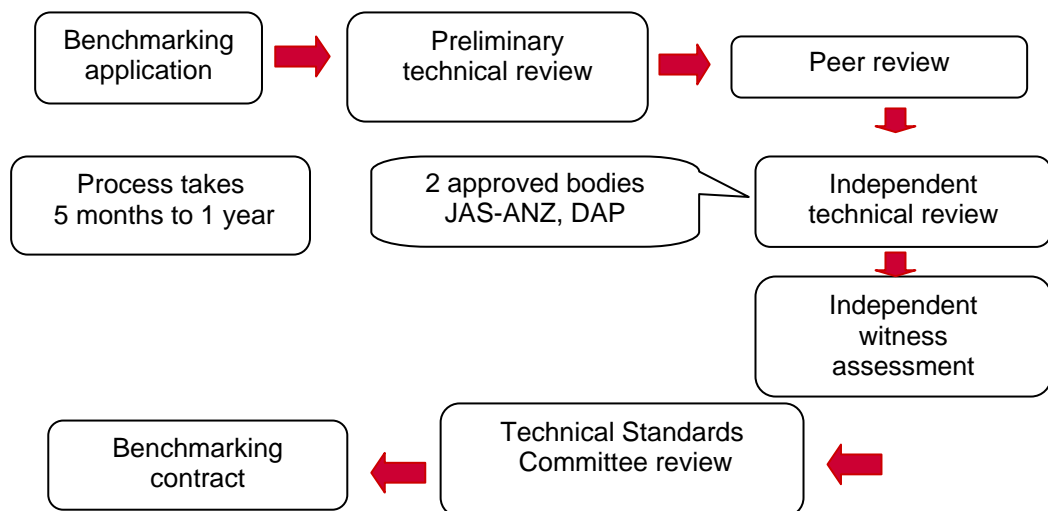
Benchmarking application

Preliminary technical review

Peer review

Process takes 5 months to 1 year

2 approved bodies JAS-ANZ, DAP

Independent technical review

Independent witness assessment

Technical Standards Committee review

Benchmarking contract